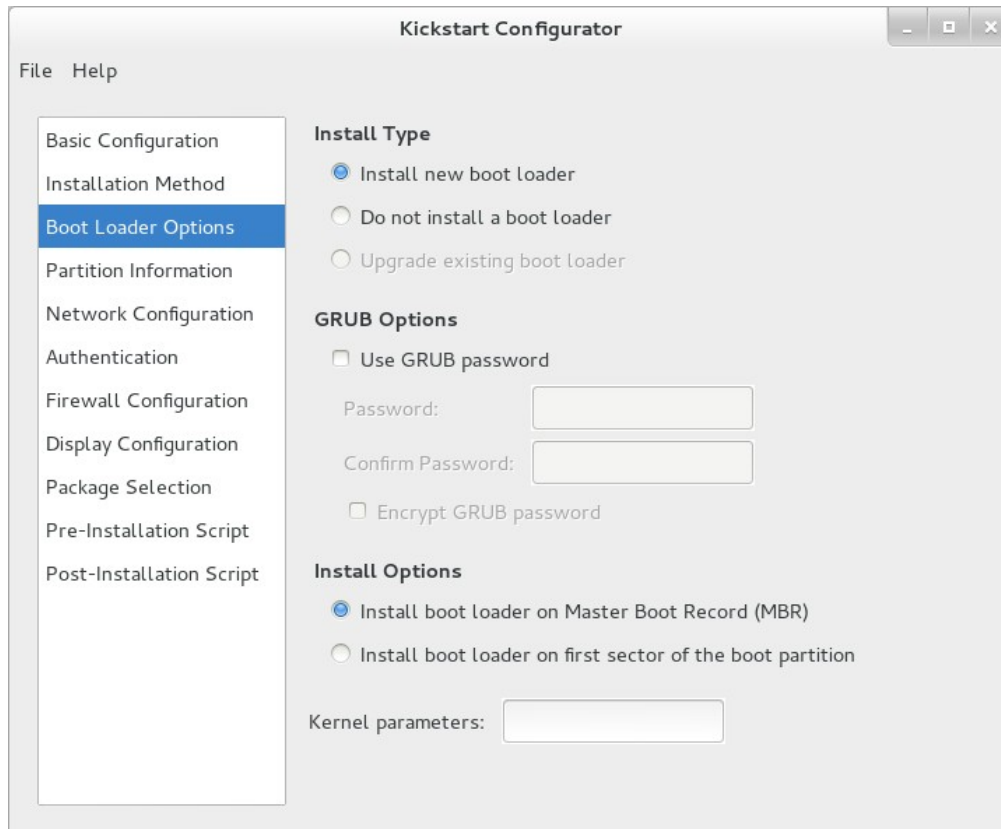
Kickstart Configurator

File Help

Basic Configuration
Installation Method
Boot Loader Options
Partition Information
Network Configuration
Authentication
Firewall Configuration
Display Configuration
Package Selection
Pre-Installation Script
Post-Installation Script

Install Type
Install new boot loader
Do not install a boot loader
Upgrade existing boot loader

GRUB Options
Use GRUB password
Password:
Confirm Password:
Encrypt GRUB password

Install Options
Install boot loader on Master Boot Record (MBR)
Install boot loader on first sector of the boot partition

Kernel parameters: